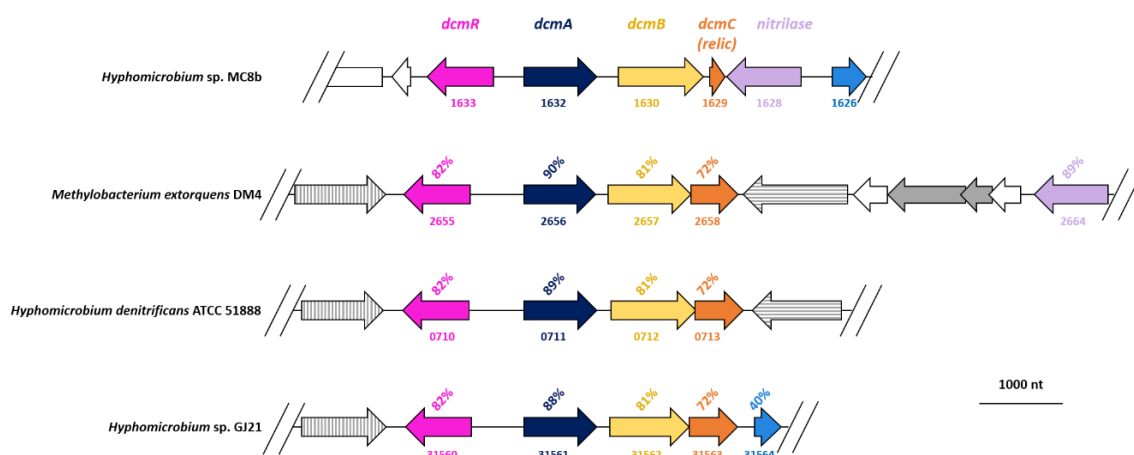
dcmR dcmA dcmB dcmC (relic) nitrilase

Hyphomicrobium sp. MC8b
1633 1632 1630 1629 1628 1626

Methylobacterium extorquens DM4
82% 90% 81% 72% 89%
2655 2656 2657 2658 2664

Hyphomicrobium denitrificans ATCC 51888
82% 89% 81% 72%
0710 0711 0712 0713

1000 nt

Hyphomicrobium sp. GJ21
82% 88% 81% 72% 40%
31560 31561 31562 31563 31564